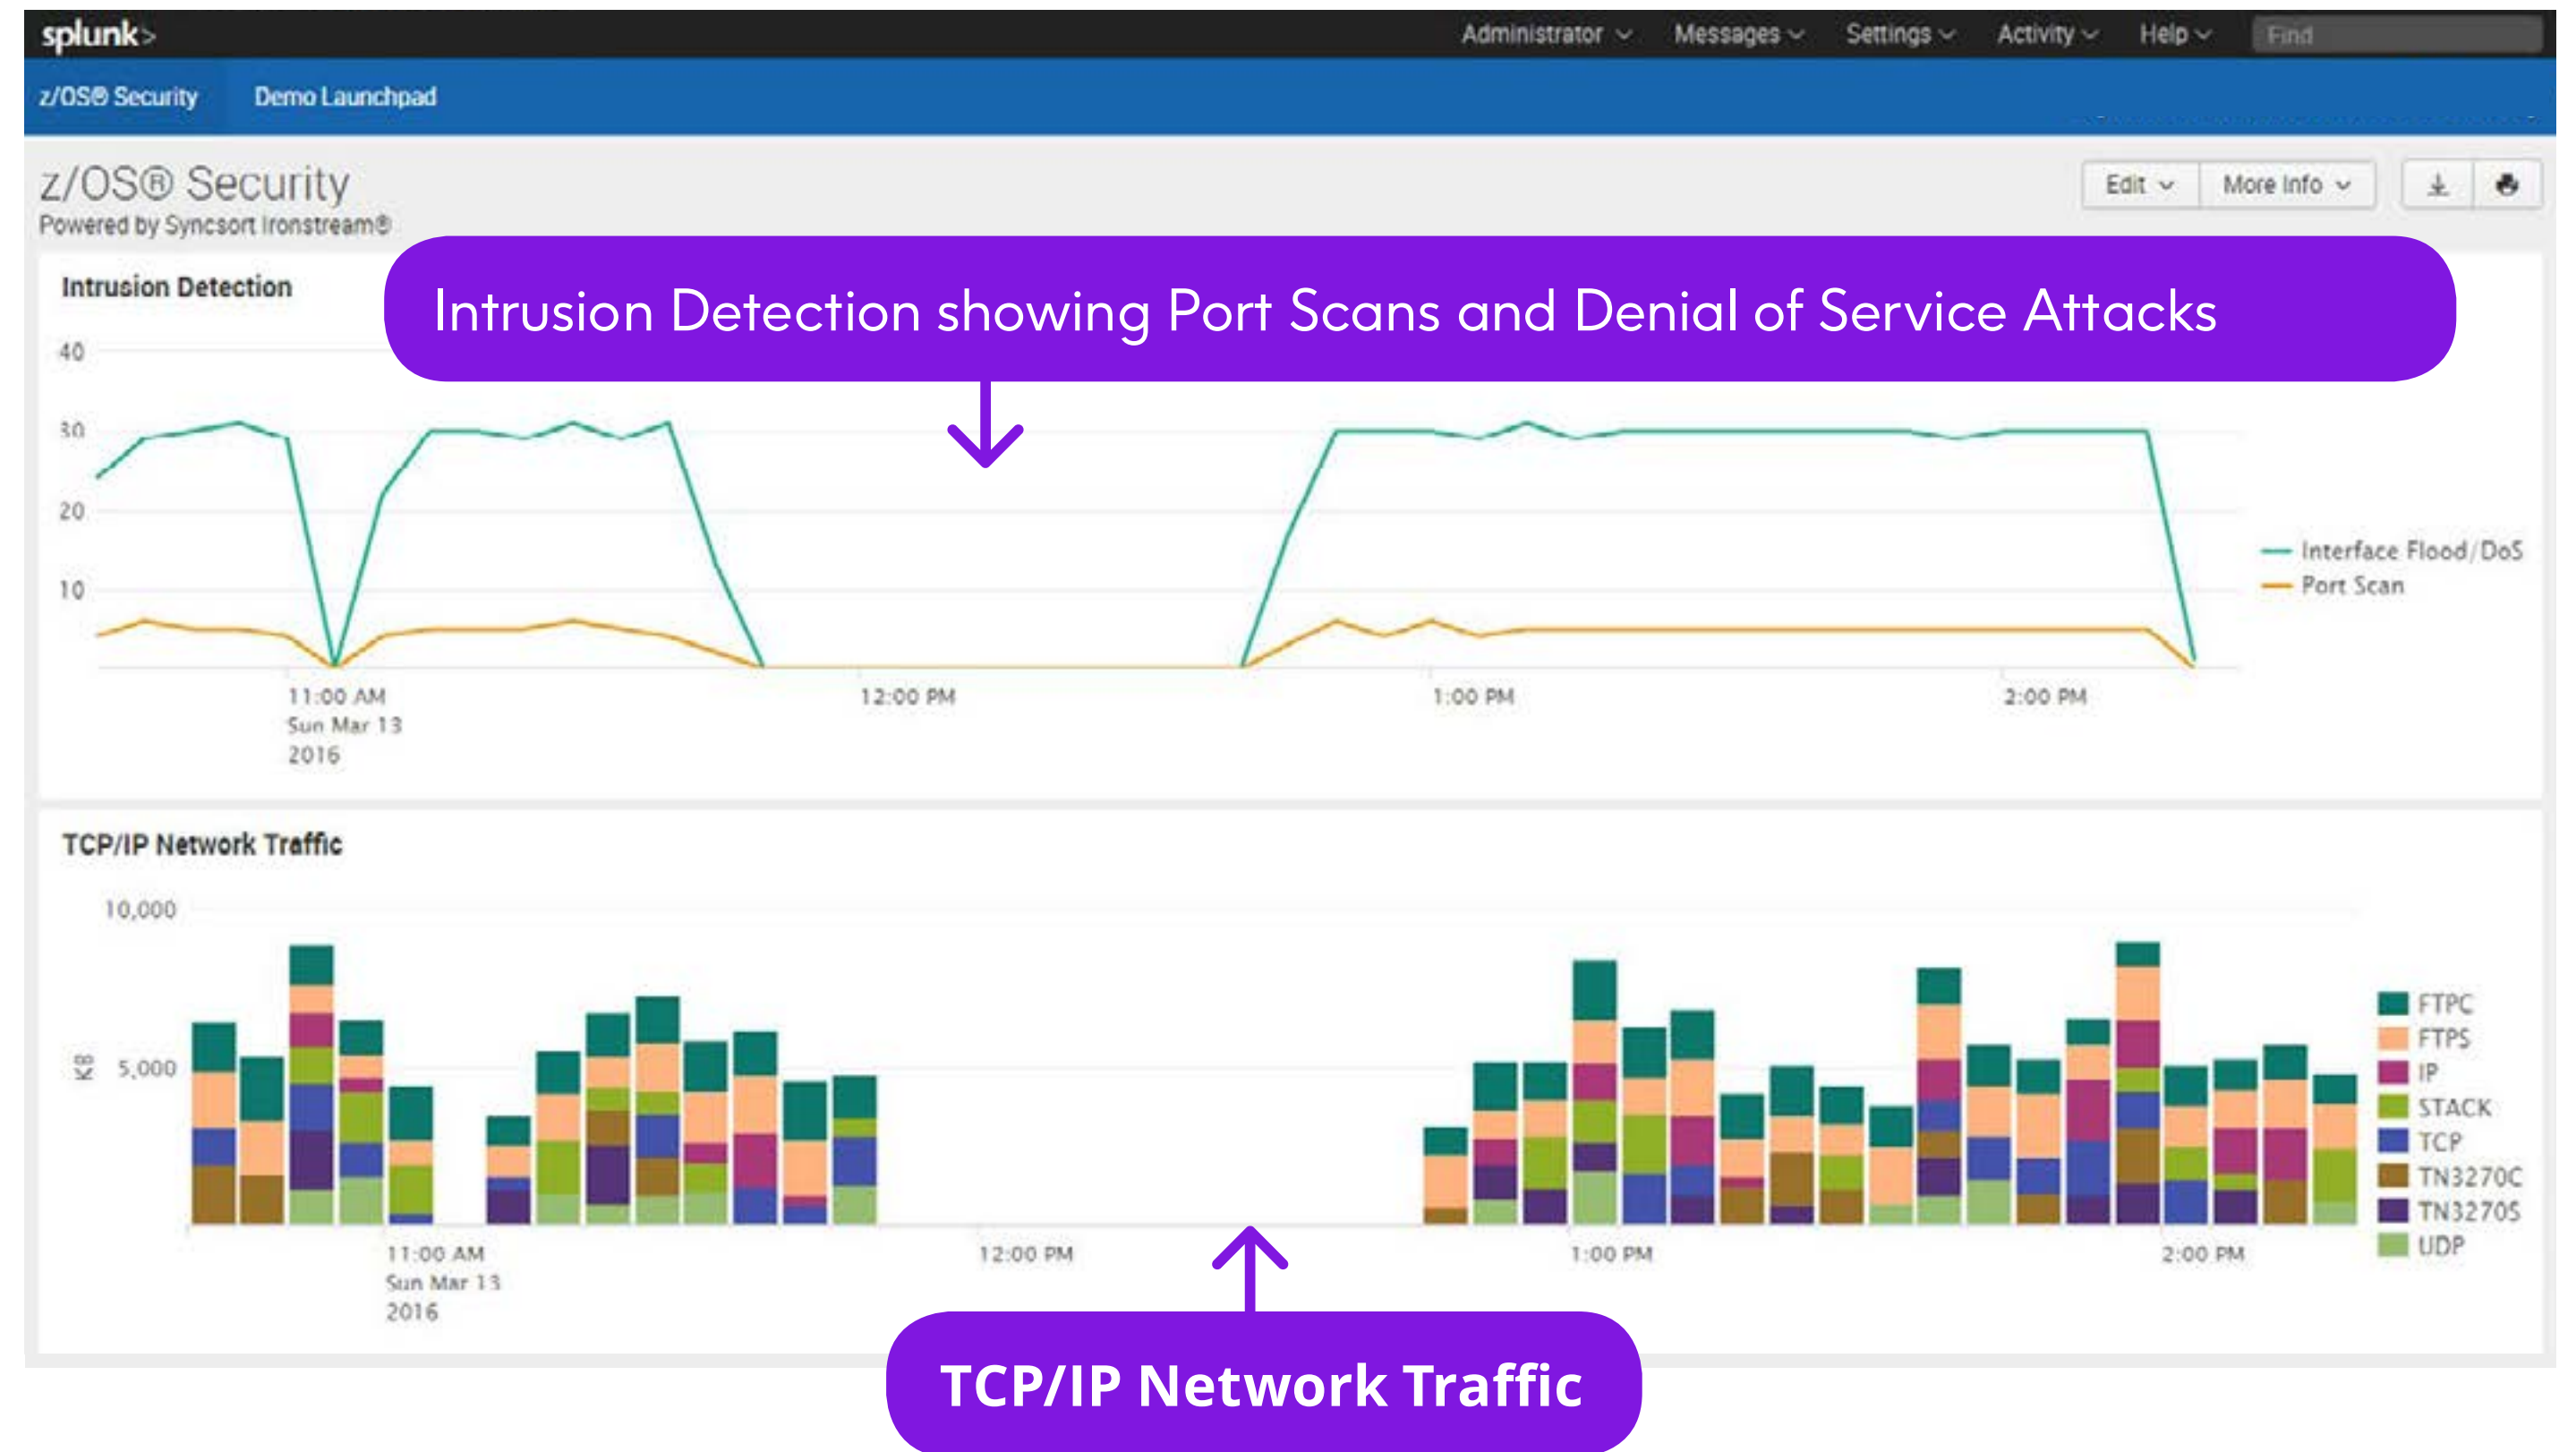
splunk>

Administrator Messages Settings Activity Help Find

z/OS® Security Demo Launchpad

z/OS® Security
Powered by Syncsort Ironstream®

Edit More Info

Intrusion Detection

Intrusion Detection showing Port Scans and Denial of Service Attacks

40
30
20
10

11:00 AM
Sun Mar 13
2016

12:00 PM

1:00 PM

2:00 PM

Interface Flood/DoS
Port Scan

TCP/IP Network Traffic

10,000
KB 5,000

11:00 AM
Sun Mar 13
2016

12:00 PM

1:00 PM

2:00 PM

FTPC
FTPS
IP
STACK
TCP
TN3270C
TN3270S
UDP

TCP/IP Network Traffic